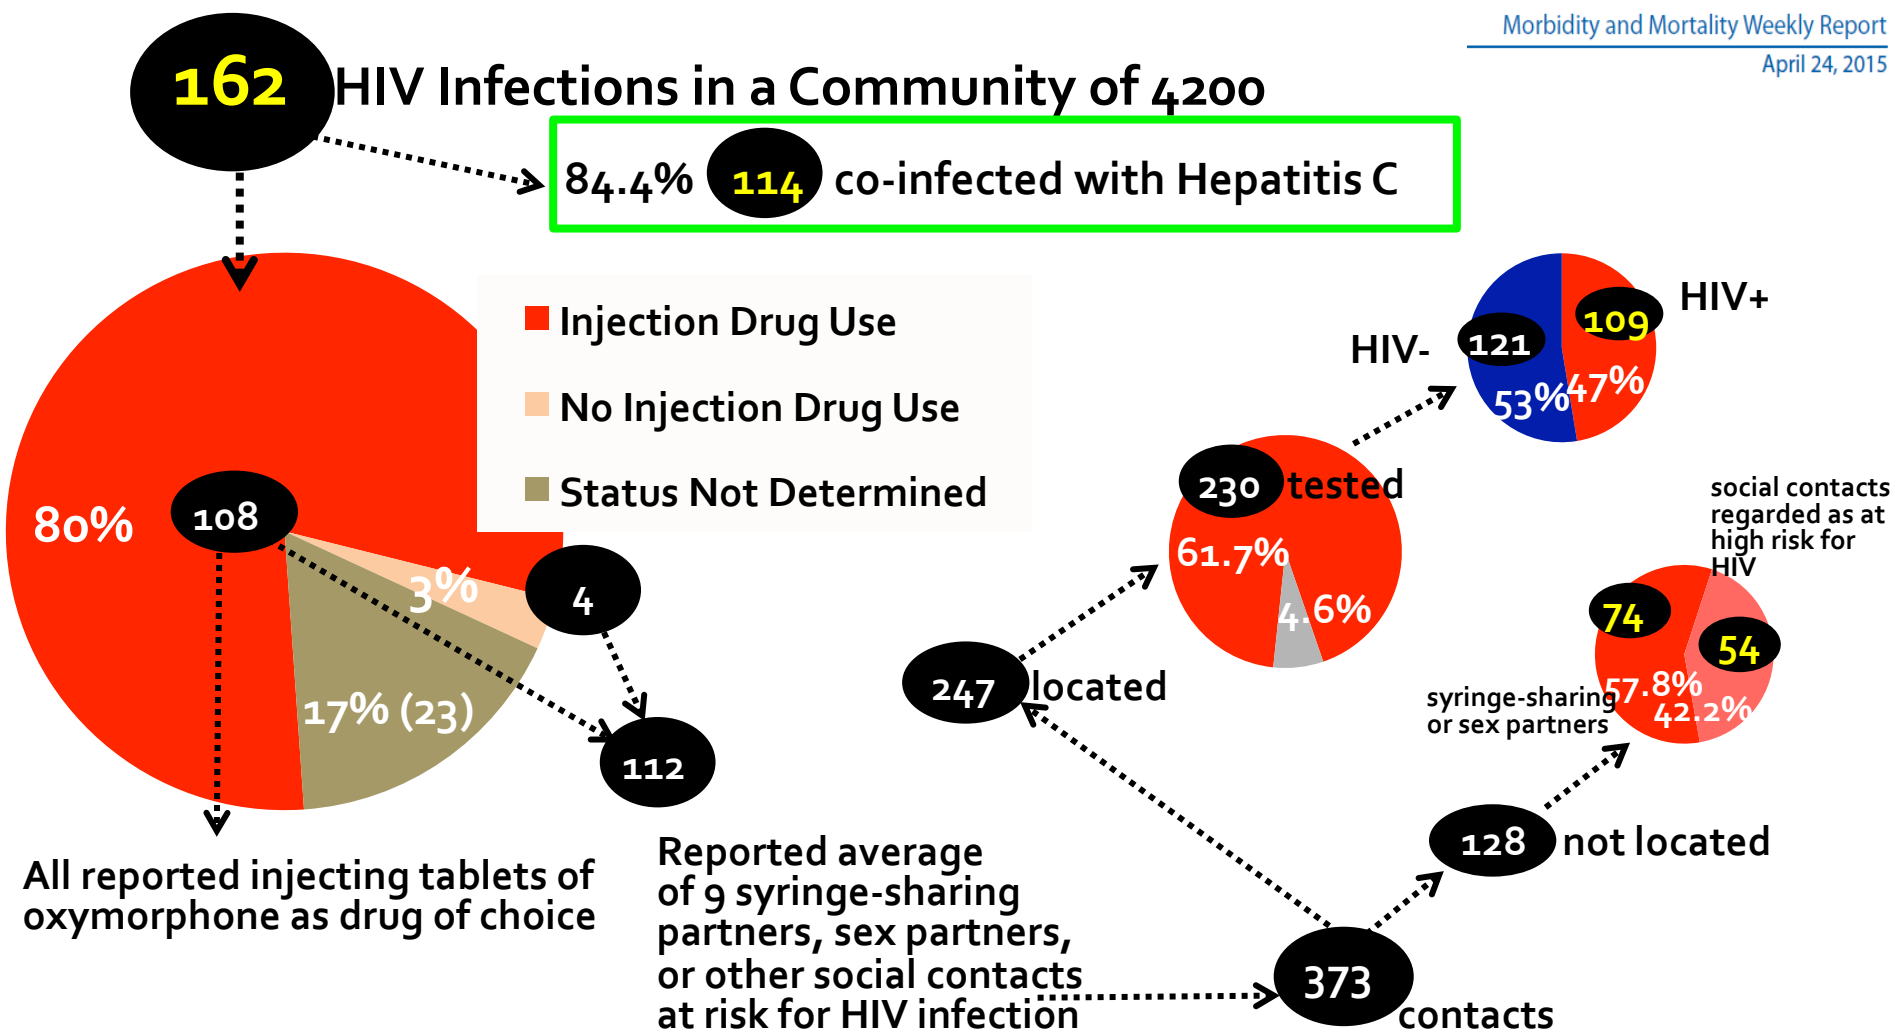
Morbidity and Mortality Weekly Report
April 24, 2015

162 HIV Infections in a Community of 4200

84.4% 114 co-infected with Hepatitis C

Injection Drug Use
No Injection Drug Use
Status Not Determined

80% 108
3%
4
17% (23)
112

All reported injecting tablets of oxymorphone as drug of choice

Reported average of 9 syringe-sharing partners, sex partners, or other social contacts at risk for HIV infection

373 contacts

247 located

230 tested
61.7%
4.6%

HIV- 121
109 HIV+
53%
47%

128 not located

social contacts regarded as at high risk for HIV
74
54
57.8%
42.2%
syringe-sharing or sex partners